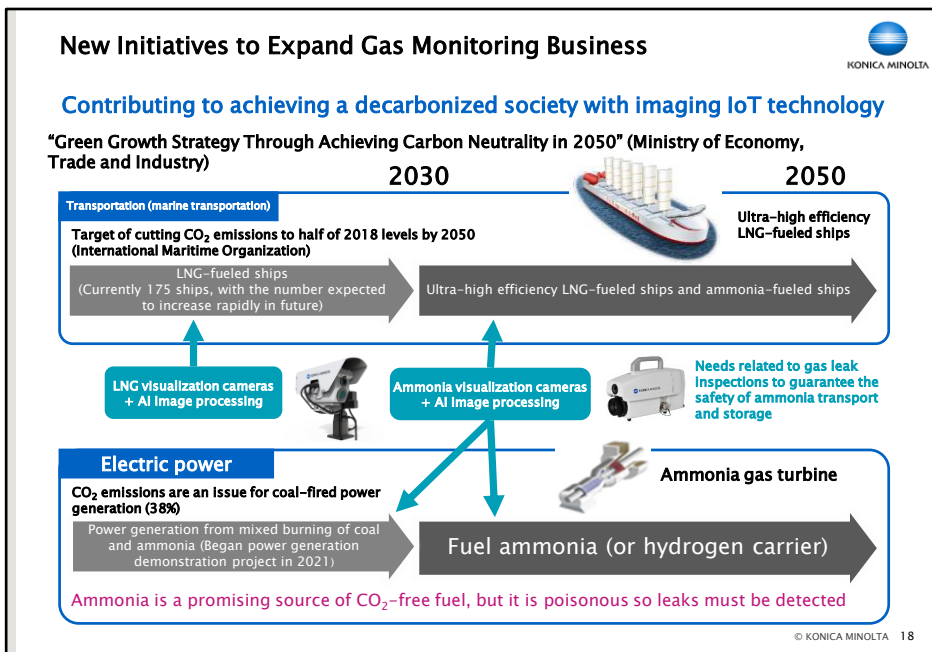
New Initiatives to Expand Gas Monitoring Business

KONICA MINOLTA

Contributing to achieving a decarbonized society with imaging IoT technology

“Green Growth Strategy Through Achieving Carbon Neutrality in 2050” (Ministry of Economy, Trade and Industry)

2030

2050

Transportation (marine transportation)

Target of cutting $CO_2$ emissions to half of 2018 levels by 2050 (International Maritime Organization)

Ultra-high efficiency LNG-fueled ships

LNG-fueled ships (Currently 175 ships, with the number expected to increase rapidly in future)

Ultra-high efficiency LNG-fueled ships and ammonia-fueled ships

LNG visualization cameras + AI image processing

Ammonia visualization cameras + AI image processing

Needs related to gas leak inspections to guarantee the safety of ammonia transport and storage

Electric power

Ammonia gas turbine

$CO_2$ emissions are an issue for coal-fired power generation (38%)

Power generation from mixed burning of coal and ammonia (Began power generation demonstration project in 2021)

Fuel ammonia (or hydrogen carrier)

Ammonia is a promising source of $CO_2$-free fuel, but it is poisonous so leaks must be detected

© KONICA MINOLTA 18